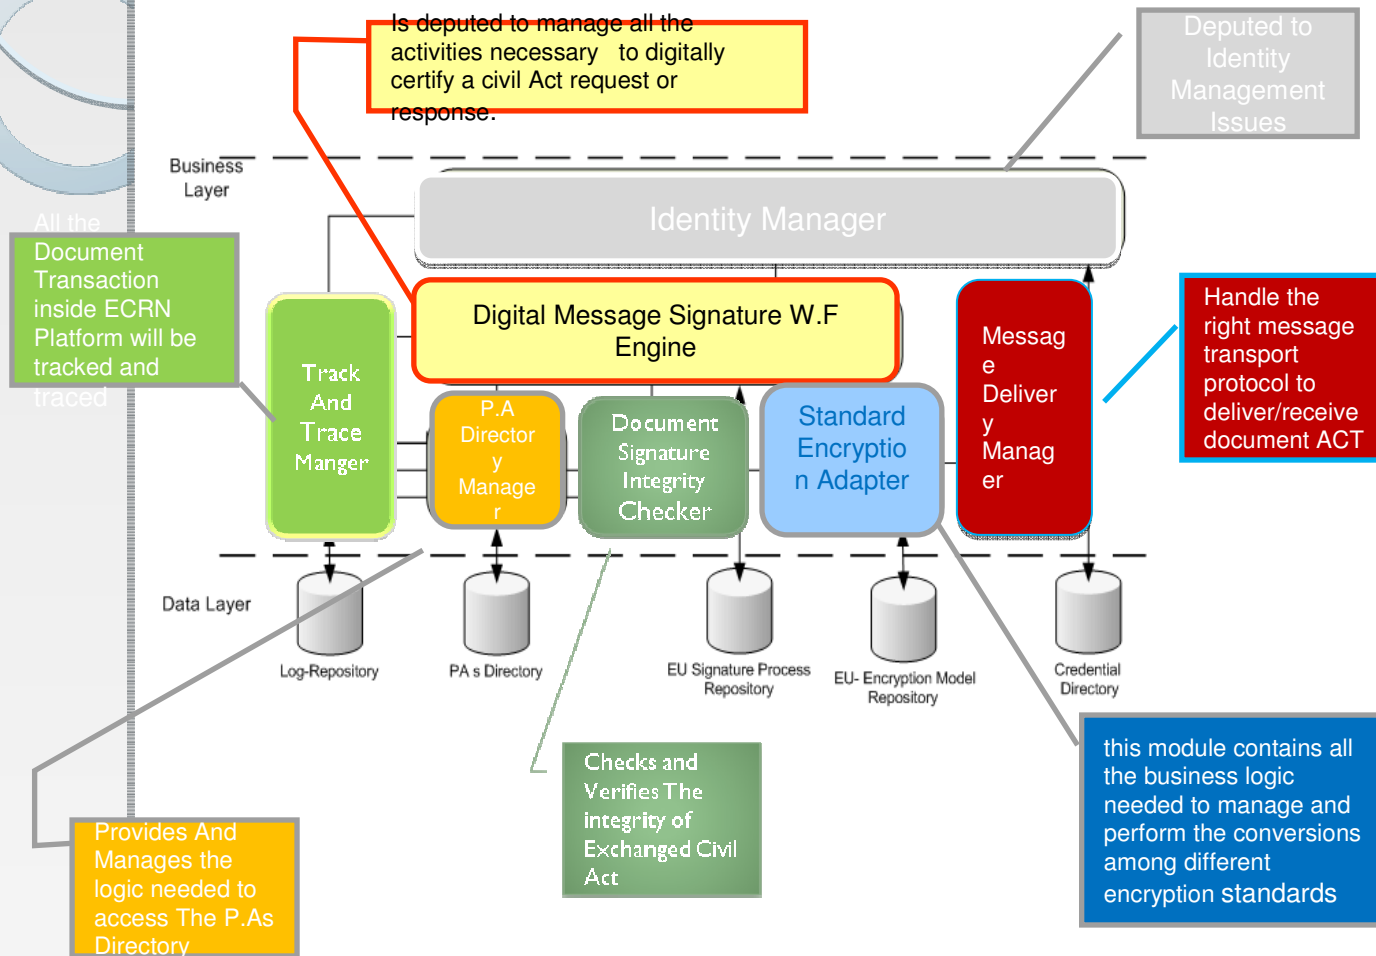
Is deputed to manage all the activities necessary to digitally certify a civil Act request or response.

Deputed to Identity Management Issues

Business Layer

Identity Manager

All the Document Transaction inside ECRN Platform will be tracked and traced

Digital Message Signature W.F Engine

Track And Trace Manger

P.A Directory Manager

Document Signature Integrity Checker

Standard Encryption Adapter

Message Delivery Manager

Handle the right message transport protocol to deliver/receive document ACT

Data Layer

Log-Repository

PA s Directory

EU Signature Process Repository

EU- Encryption Model Repository

Credential Directory

this module contains all the business logic needed to manage and perform the conversions among different encryption standards

Checks and Verifies The integrity of Exchanged Civil Act

Provides And Manages the logic needed to access The P.As Directory